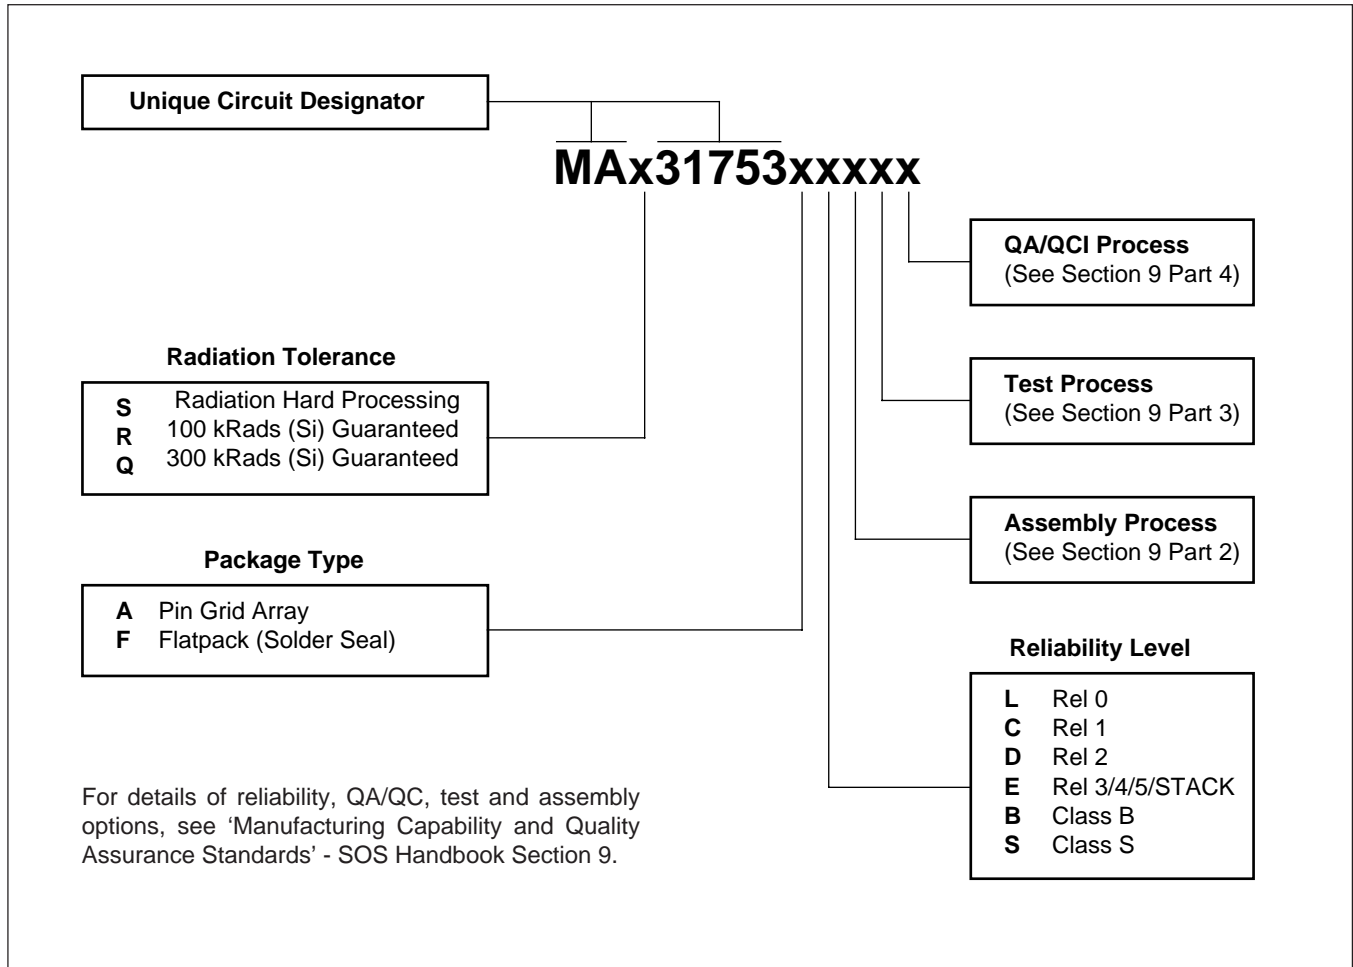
Unique Circuit Designator

MAx31753xxxxx

QA/QCI Process
(See Section 9 Part 4)

Radiation Tolerance

| | |
|---|---|
| **S** | Radiation Hard Processing |
| **R** | 100 kRads (Si) Guaranteed |
| **Q** | 300 kRads (Si) Guaranteed |

Test Process
(See Section 9 Part 3)

Package Type

| | |
|---|---|
| **A** | Pin Grid Array |
| **F** | Flatpack (Solder Seal) |

Assembly Process
(See Section 9 Part 2)

Reliability Level

| | |
|---|---|
| **L** | Rel 0 |
| **C** | Rel 1 |
| **D** | Rel 2 |
| **E** | Rel 3/4/5/STACK |
| **B** | Class B |
| **S** | Class S |

For details of reliability, QA/QC, test and assembly options, see 'Manufacturing Capability and Quality Assurance Standards' - SOS Handbook Section 9.